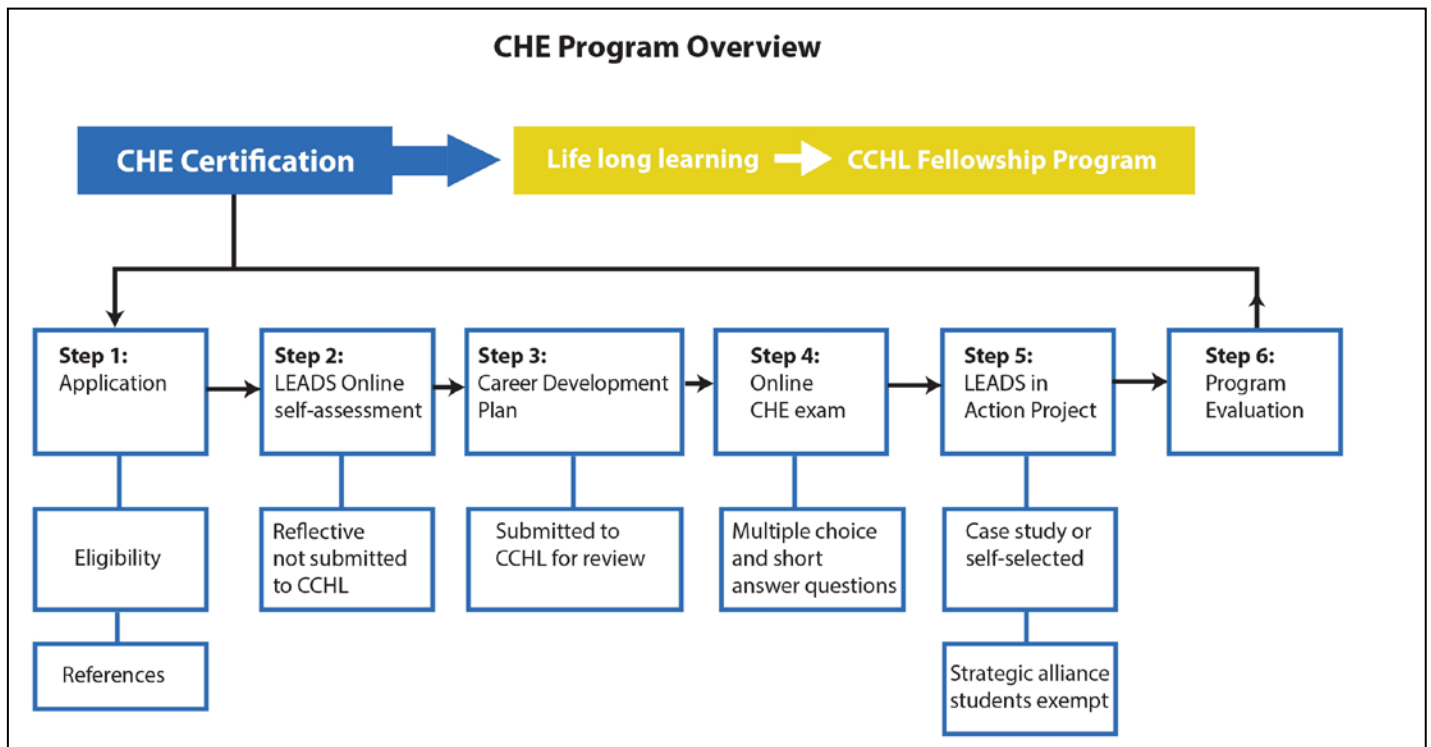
CHE Program Overview

CHE Certification

Life long learning

CCHL Fellowship Program

Step 1:
Application

Step 2:
LEADS Online self-assessment

Step 3:
Career Development Plan

Step 4:
Online CHE exam

Step 5:
LEADS in Action Project

Step 6:
Program Evaluation

Eligibility

References

Reflective not submitted to CCHL

Submitted to CCHL for review

Multiple choice and short answer questions

Case study or self-selected

Strategic alliance students exempt